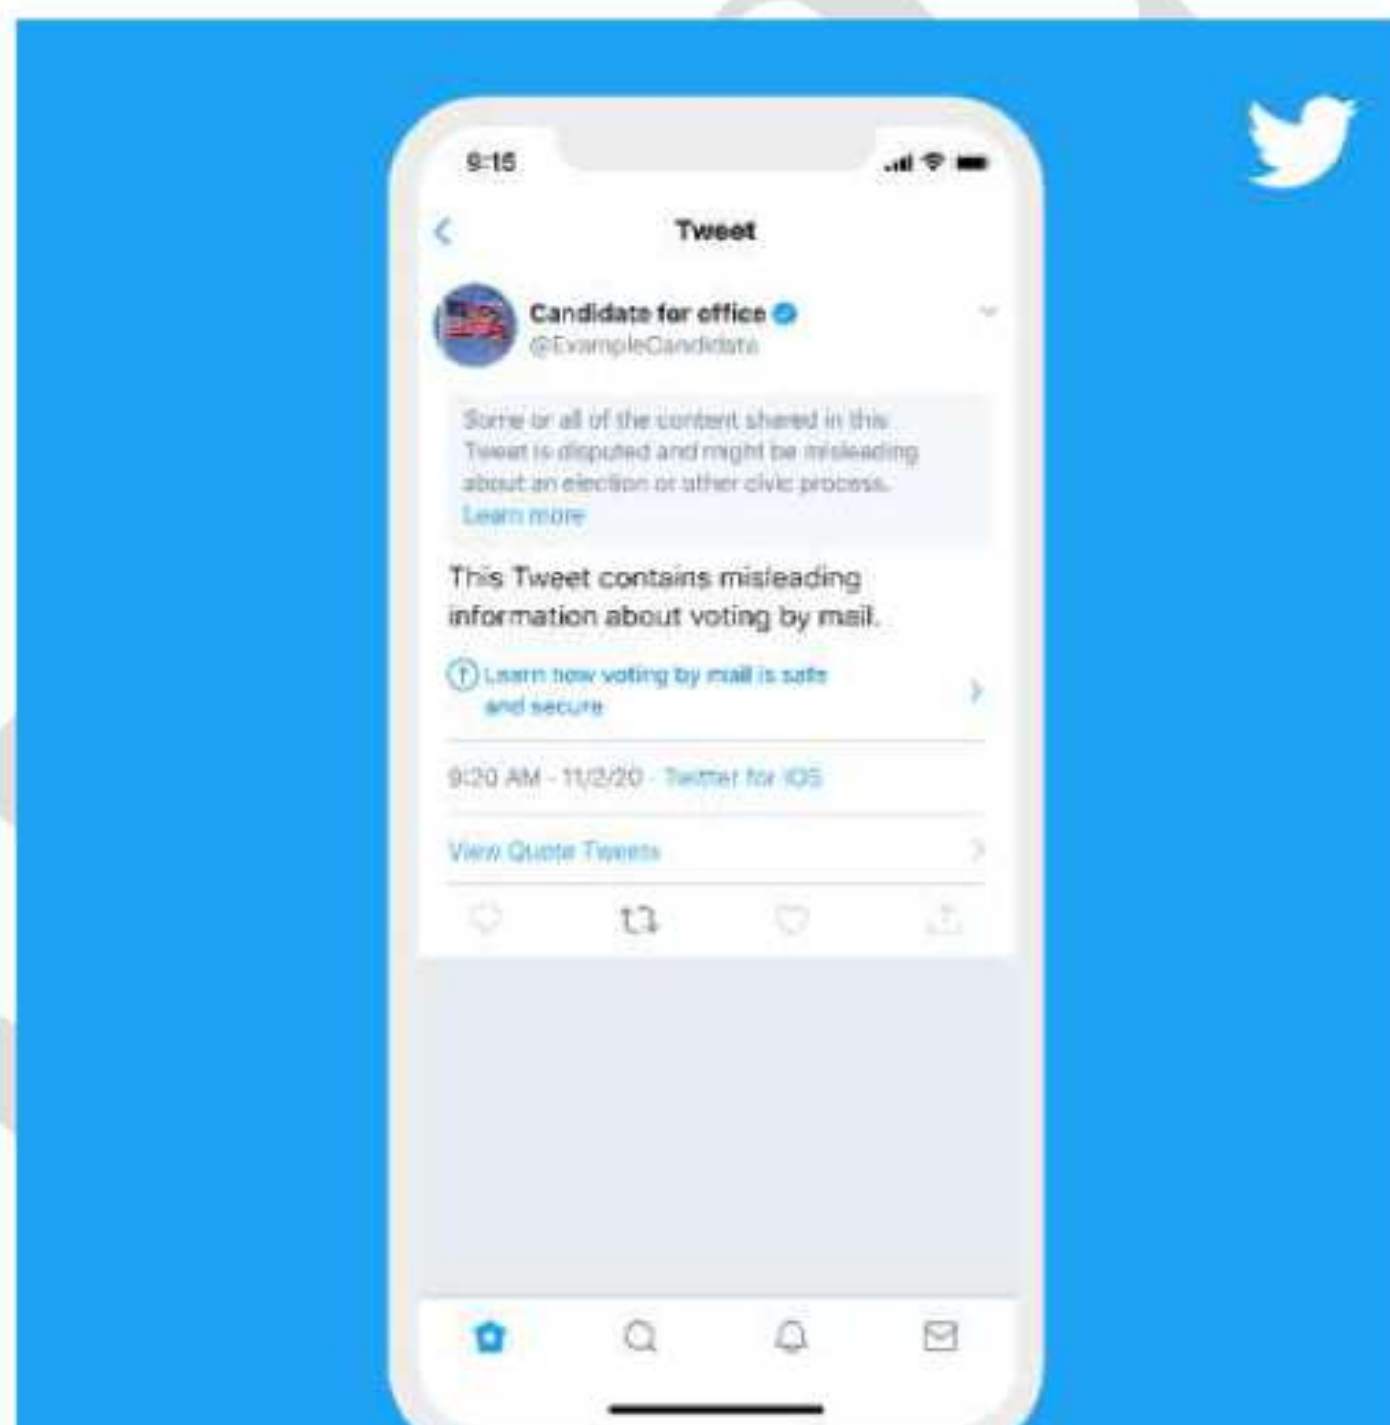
9:15

Tweet

Candidate for office
@ExampleCandidate

Some or all of the content shared in this Tweet is disputed and might be misleading about an election or other civic process. Learn more

This Tweet contains misleading information about voting by mail.

Learn how voting by mail is safe and secure

9:20 AM · 11/2/20 · Twitter for iOS

View Quote Tweets